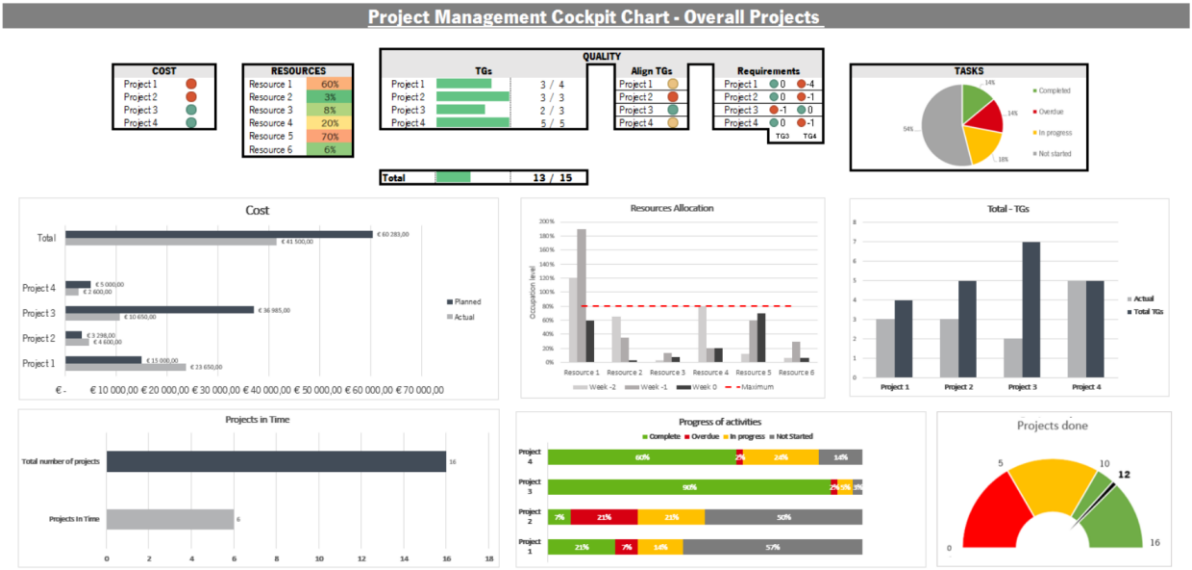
Project Management Cockpit Chart - Overall Projects

| COST | |
|---|---|
| Project 1 | |
| Project 2 | |
| Project 3 | |
| Project 4 | |

| RESOURCES | |
|---|---|
| Resource 1 | 60% |
| Resource 2 | 3% |
| Resource 3 | 8% |
| Resource 4 | 20% |
| Resource 5 | 70% |
| Resource 6 | 6% |

QUALITY

| TGs | | |
|---|---|---|
| Project 1 | | 3 / 4 |
| Project 2 | | 3 / 3 |
| Project 3 | | 2 / 3 |
| Project 4 | | 5 / 5 |

| Align TGs | |
|---|---|
| Project 1 | |
| Project 2 | |
| Project 3 | |
| Project 4 | |

| Requirements | TG3 | TG4 |
|---|---|---|
| Project 1 | 0 | -4 |
| Project 2 | 0 | -1 |
| Project 3 | -1 | 0 |
| Project 4 | 0 | -1 |

| Total | | 13 / 15 |
|---|---|---|

TASKS
14%
54%
18%
Completed
Overdue
In progress
Not started

Cost
Total
€ 60 283,00
€ 41 500,00
Project 4
€ 5 000,00
€ 3 600,00
Project 3
€ 36 985,00
€ 10 650,00
Project 2
€ 3 298,00
€ 4 600,00
Project 1
€ 15 000,00
€ 23 650,00
Planned
Actual
€ - € 10 000,00 € 20 000,00 € 30 000,00 € 40 000,00 € 50 000,00 € 60 000,00 € 70 000,00

Resources Allocation
200%
180%
160%
140%
120%
100%
80%
60%
40%
20%
0%
Occupation level
Resource 1 Resource 2 Resource 3 Resource 4 Resource 5 Resource 6
Week -2 Week -1 Week 0 Maximum

Total - TGs
8
7
6
5
4
3
2
1
0
Project 1 Project 2 Project 3 Project 4
Actual
Total TGs

Projects in Time
Total number of projects 16
Projects In Time 6
0 2 4 6 8 10 12 14 16 18

Progress of activities
Complete Overdue In progress Not Started
Project 4: 60% 2% 24% 14%
Project 3: 90% 2% 5% 3%
Project 2: 7% 21% 21% 50%
Project 1: 21% 7% 14% 57%

Projects done
5
10
12
0
16